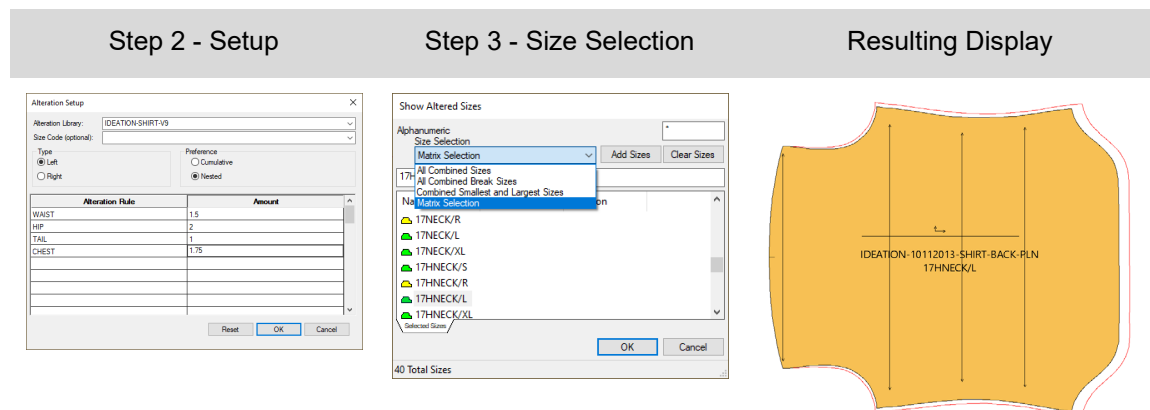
Step 2 - Setup

Step 3 - Size Selection

Resulting Display

Alteration Setup

Alteration Library: IDEATION-SHIRT-V9

Size Code (optional):

Type
Left
Right

Preference
Cumulative
Nested

| Alteration Rule | Amount |
|---|---|
| WAIST | 1.5 |
| HIP | 2 |
| TAIL | 1 |
| CHEST | 1.75 |

Reset OK Cancel

Show Altered Sizes

Alphanumeric
Size Selection
Matrix Selection
Add Sizes Clear Sizes
*
All Combined Sizes
All Combined Break Sizes
Combined Smallest and Largest Sizes
Matrix Selection

17H

Na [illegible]on

17NECK/R
17NECK/L
17NECK/XL
17HNECK/S
17HNECK/R
17HNECK/L
17HNECK/XL

Selected Sizes

OK Cancel

40 Total Sizes

IDEATION-10112013-SHIRT-BACK-PLN
17HNECK/L